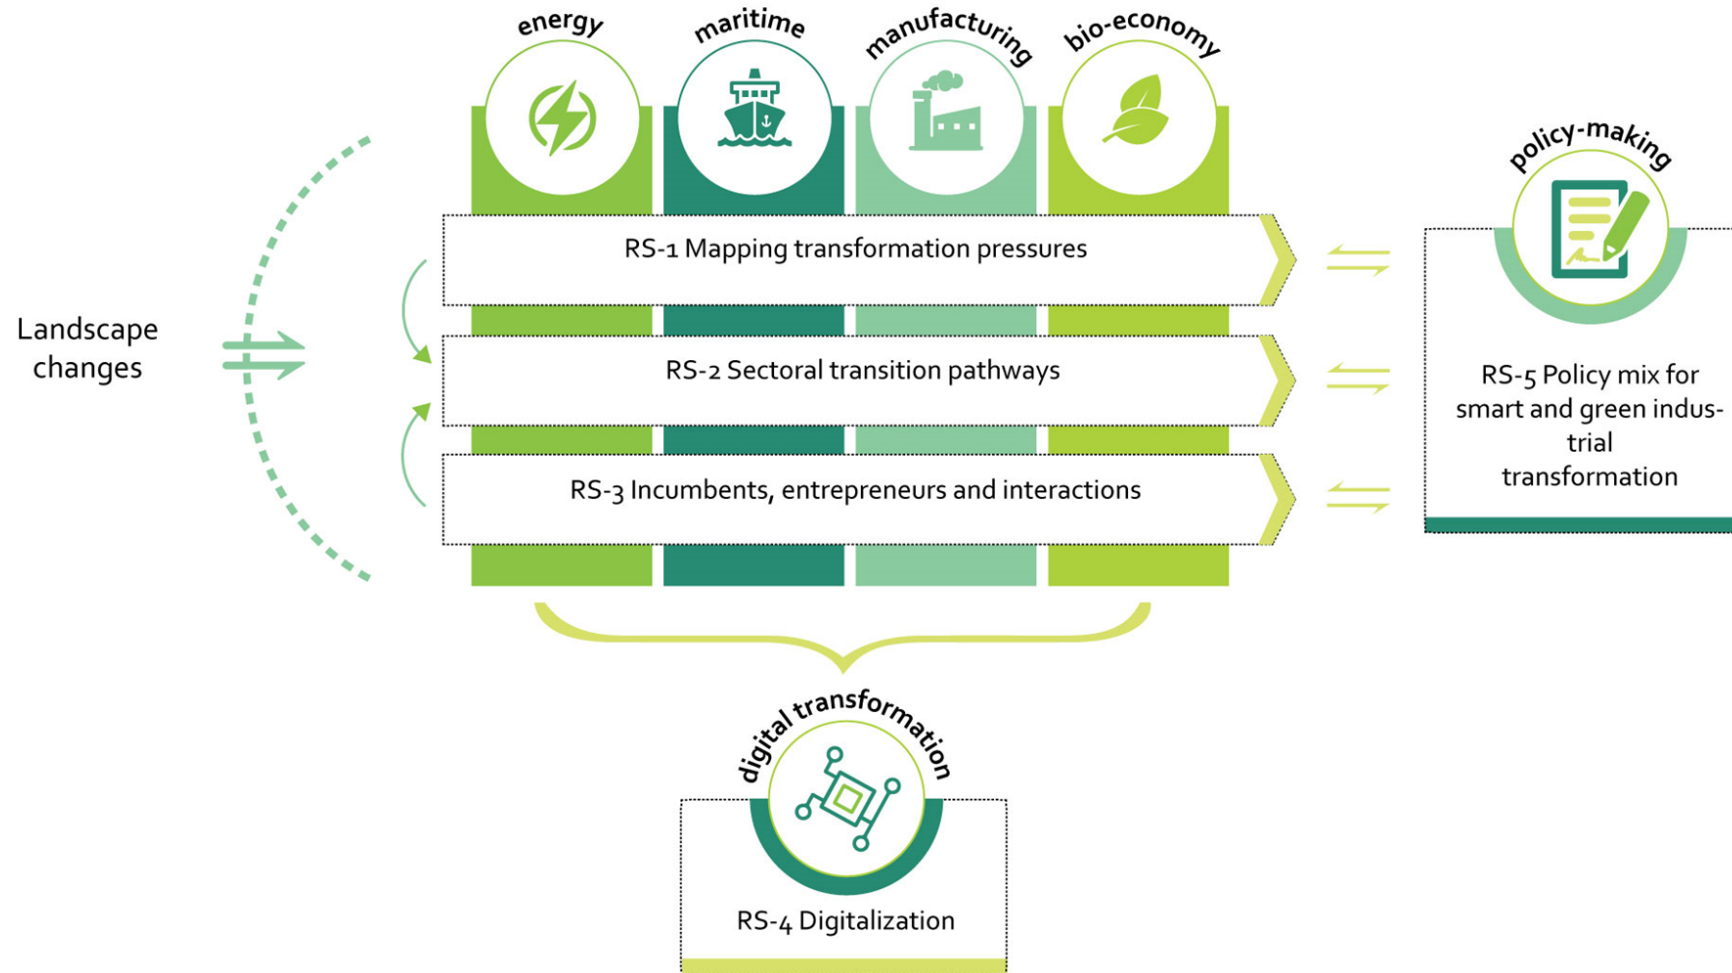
energy

maritime

manufacturing

bio-economy

policy-making

Landscape changes

RS-1 Mapping transformation pressures

RS-2 Sectoral transition pathways

RS-3 Incumbents, entrepreneurs and interactions

RS-5 Policy mix for smart and green industrial transformation

digital transformation

RS-4 Digitalization